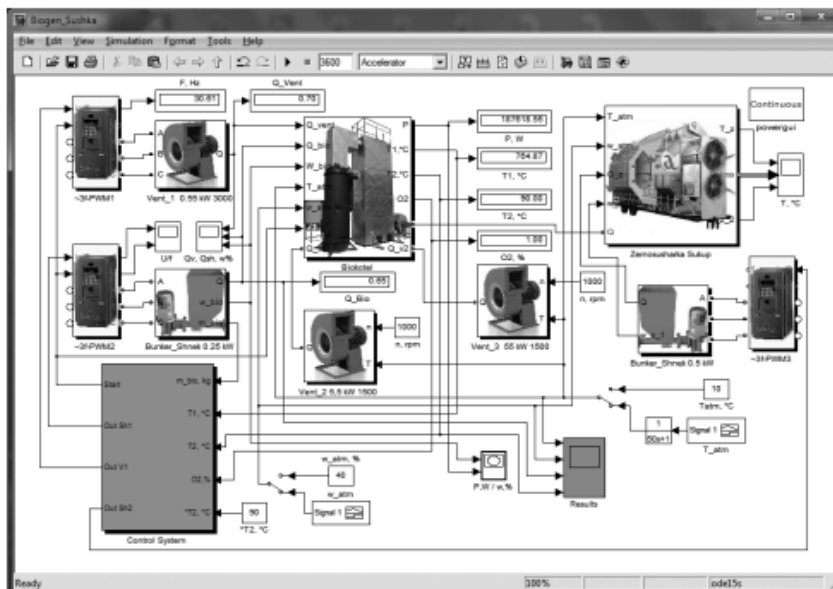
Biogen_Sushka

File Edit View Simulation Format Tools Help

3600 Accelerator

F, Hz
30.61
Q_Vent
0.70

~3f-PWM1
A B C
Q
Vent_1 0.55 kW 3000

Q_vent
Q_bio
W_bio
T_atm
w_atm
Q_in
Q
P
T1,°C
T2,°C
O2
Q_v2

Biokotel

187618.55
P, W
754.87
T1, °C
50.00
T2, °C
1.00
O2, %

T_atm
w_atm
T_s
Q

Zernosushka Sukup

Continuous
powergui

T, °C

U/f
Qv, Qsh, w%

~3f-PWM2
A
Q
w_bio
Bunker_Shnek 0.25 kW

0.65
Q_Bio

1000
n, rpm

Vent_2 5.5 kW 1500

n
T
Vent_3 55 kW 1500

1000
n, rpm

Q
A
Bunker_Shnek 0.5 kW
~3f-PWM3

Start
Out Sh1
Out V1
Out Sh2
m_bio, kg
T1, °C
T2, °C
O2 %
*T2, °C
Control System

50
*T2, °C

w_atm, %
40
w_atm
Signal 1

P,W / w,%

Results

10
Tatm, °C

1
50s+1
Signal 1
T_atm

Ready
100%
ode15s